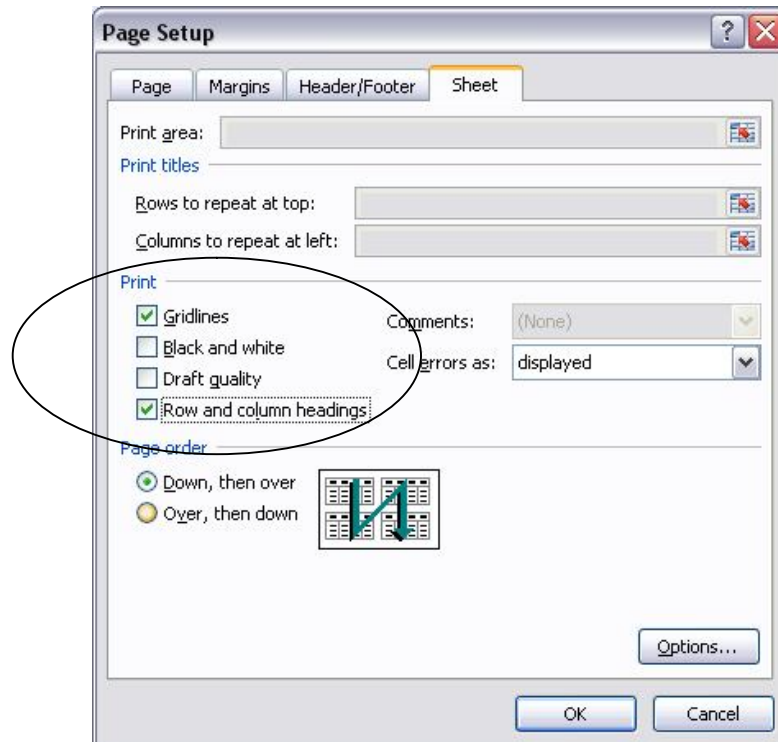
Page Setup

?

Page | Margins | Header/Footer | Sheet

Print area:

Print titles

Rows to repeat at top:

Columns to repeat at left:

Print

Gridlines

Black and white

Draft quality

Row and column headings

Comments: (None)

Cell errors as: displayed

Page order

Down, then over

Over, then down

Options...

OK

Cancel